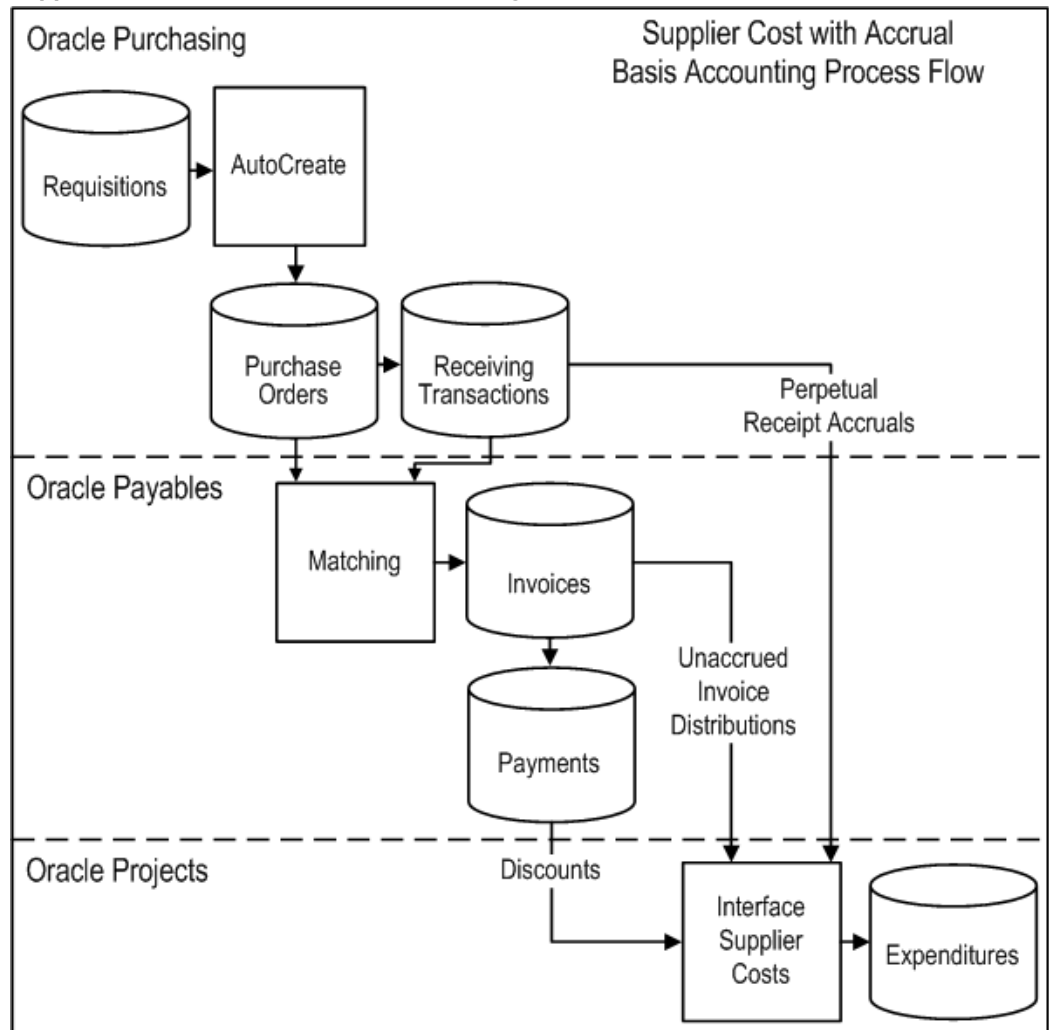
Oracle Purchasing

Supplier Cost with Accrual Basis Accounting Process Flow

Requisitions

AutoCreate

Purchase Orders

Receiving Transactions

Perpetual Receipt Accruals

Oracle Payables

Matching

Invoices

Unaccrued Invoice Distributions

Payments

Oracle Projects

Discounts

Interface Supplier Costs

Expenditures